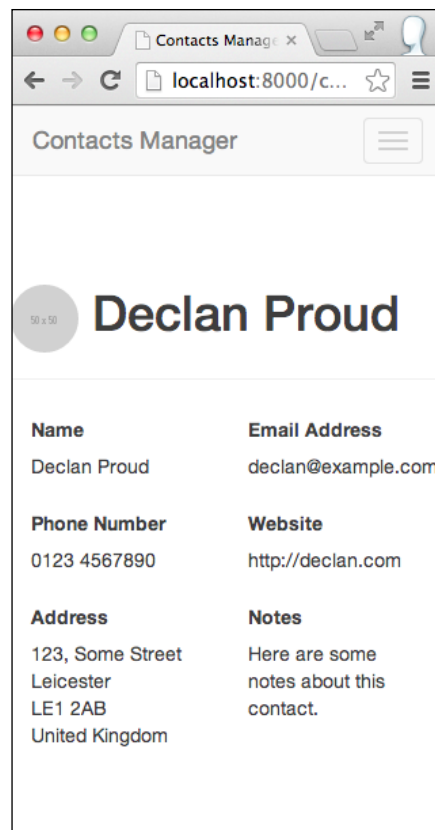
Contacts Manage ×

localhost:8000/c...

Contacts Manager

50 x 50

Declan Proud

Name
Declan Proud

Email Address
declan@example.com

Phone Number
0123 4567890

Website
http://declan.com

Address
123, Some Street
Leicester
LE1 2AB
United Kingdom

Notes
Here are some notes about this contact.